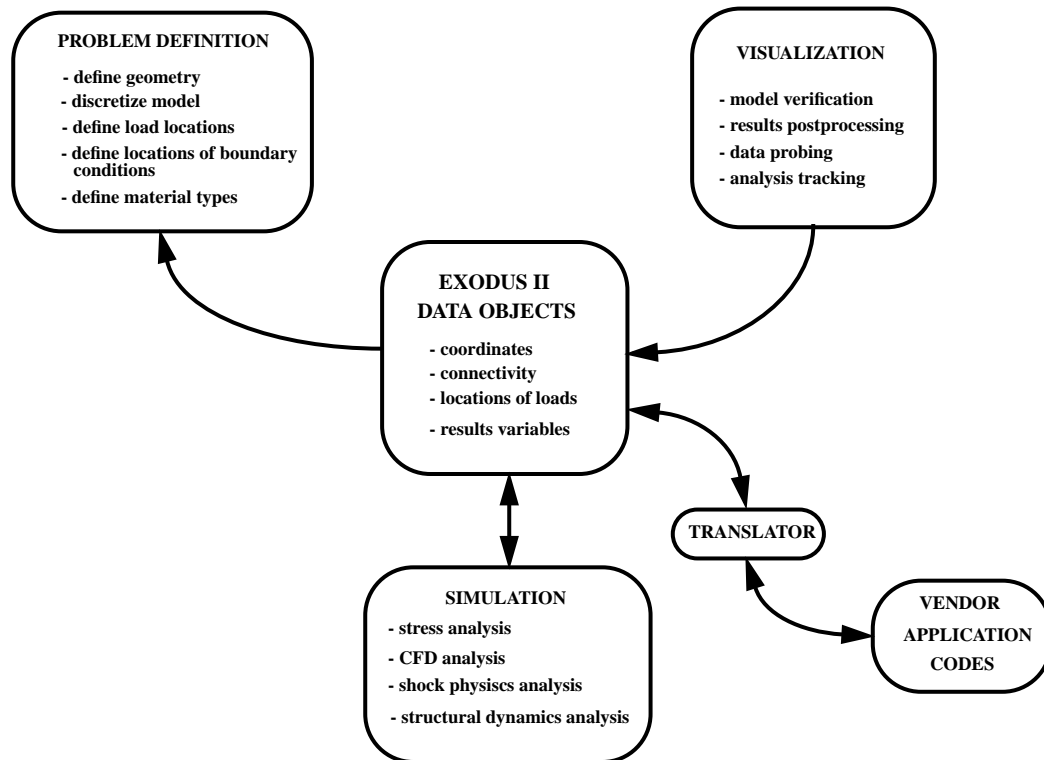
PROBLEM DEFINITION

- define geometry
- discretize model
- define load locations
- define locations of boundary conditions
- define material types

VISUALIZATION

- model verification
- results postprocessing
- data probing
- analysis tracking

EXODUS II
DATA OBJECTS

- coordinates
- connectivity
- locations of loads
- results variables

TRANSLATOR

SIMULATION

- stress analysis
- CFD analysis
- shock physiscs analysis
- structural dynamics analysis

VENDOR
APPLICATION
CODES